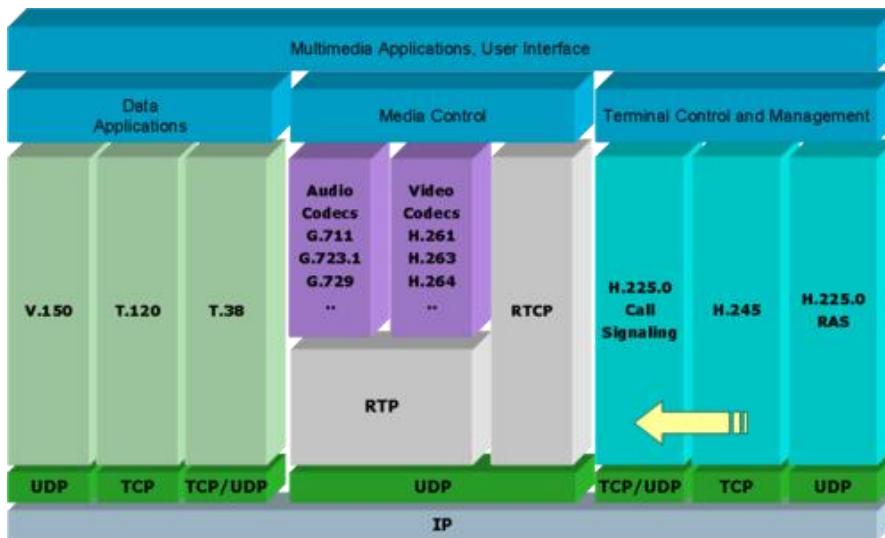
Multimedia Applications, User Interface

Data Applications

Media Control

Terminal Control and Management

V.150

T.120

T.38

Audio Codecs G.711 G.723.1 G.729 ..

Video Codecs H.261 H.263 H.264 ..

RTCP

RTP

H.225.0 Call Signaling

H.245

H.225.0 RAS

UDP

TCP

TCP/UDP

UDP

TCP/UDP

TCP

UDP

IP